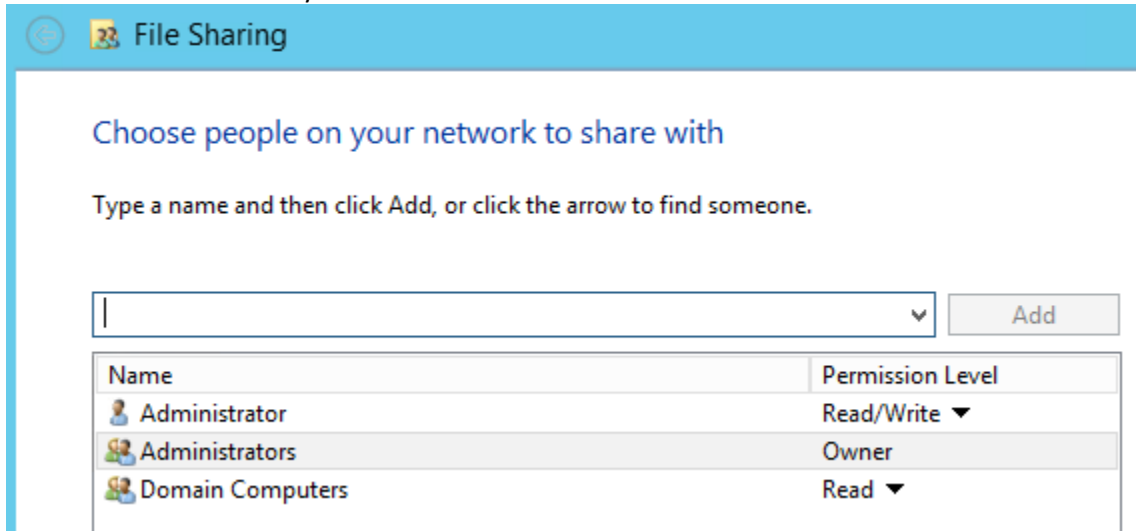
File Sharing

Choose people on your network to share with

Type a name and then click Add, or click the arrow to find someone.

Add

| Name | Permission Level |
|---|---|
| Administrator | Read/Write |
| Administrators | Owner |
| Domain Computers | Read |